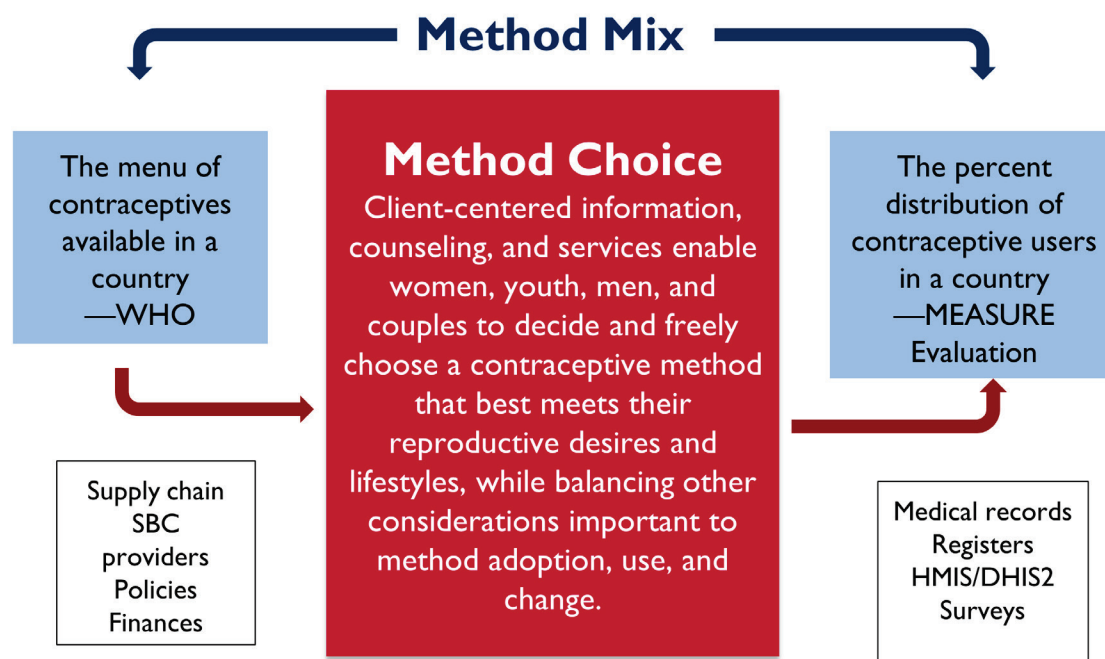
Method Mix

The menu of contraceptives available in a country
—WHO

Supply chain
SBC
providers
Policies
Finances

Method Choice
Client-centered information, counseling, and services enable women, youth, men, and couples to decide and freely choose a contraceptive method that best meets their reproductive desires and lifestyles, while balancing other considerations important to method adoption, use, and change.

The percent distribution of contraceptive users in a country
—MEASURE Evaluation

Medical records
Registers
HMIS/DHIS2
Surveys